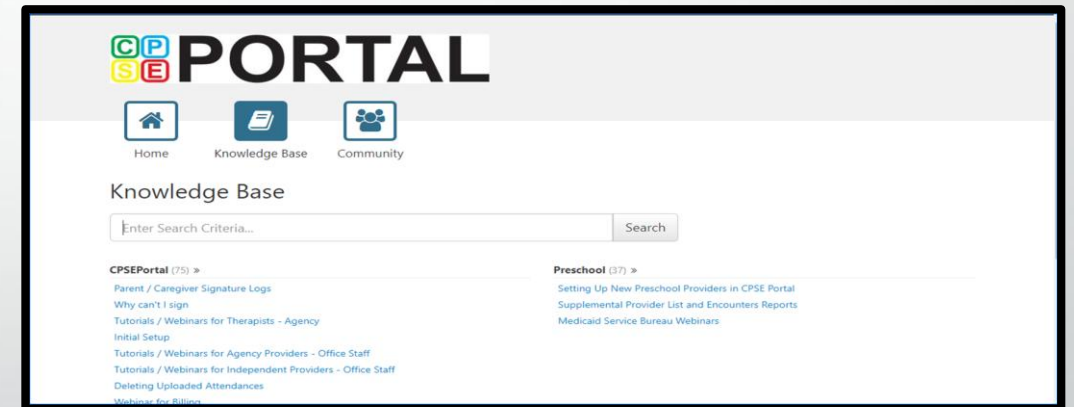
CPSE PORTAL

Home
Knowledge Base
Community

Knowledge Base

Enter Search Criteria...
Search

CPSEPortal (75) »
Parent / Caregiver Signature Logs
Why can't I sign
Tutorials / Webinars for Therapists - Agency
Initial Setup
Tutorials / Webinars for Agency Providers - Office Staff
Tutorials / Webinars for Independent Providers - Office Staff
Deleting Uploaded Attendances
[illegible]

Preschool (37) »
Setting Up New Preschool Providers in CPSE Portal
Supplemental Provider List and Encounters Reports
Medicaid Service Bureau Webinars